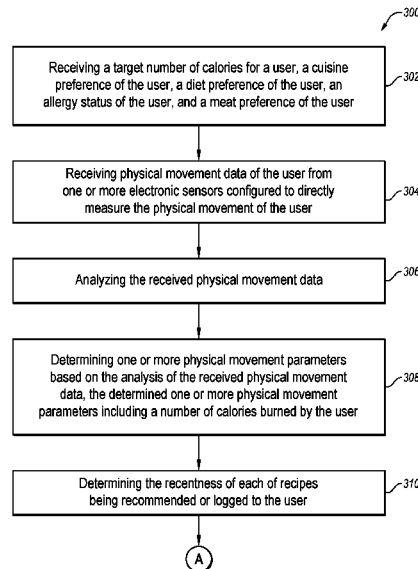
300

Receiving a target number of calories for a user, a cuisine preference of the user, a diet preference of the user, an allergy status of the user, and a meat preference of the user

302

Receiving physical movement data of the user from one or more electronic sensors configured to directly measure the physical movement of the user

304

Analyzing the received physical movement data

306

Determining one or more physical movement parameters based on the analysis of the received physical movement data, the determined one or more physical movement parameters including a number of calories burned by the user

308

Determining the recentness of each of recipes being recommended or logged to the user

310

A